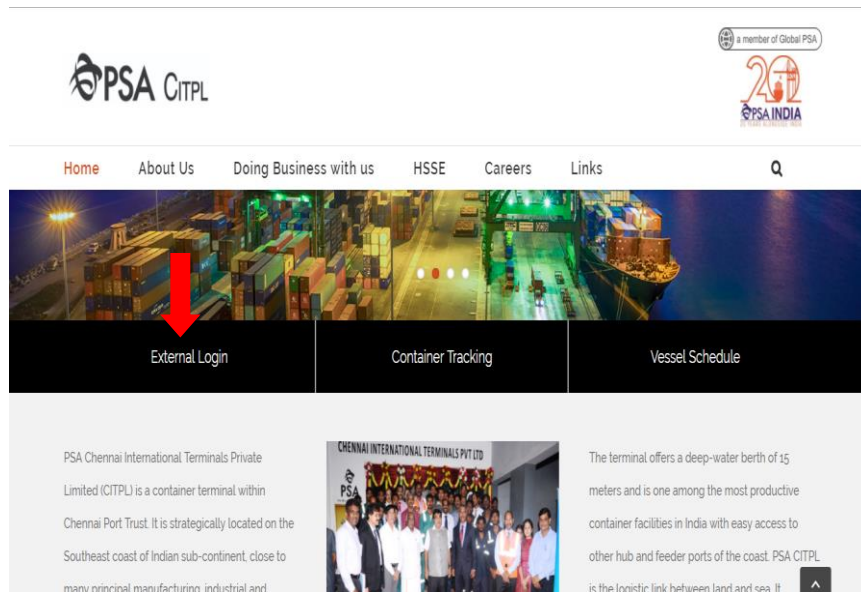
PSA CITPL

a member of Global PSA

20

PSA INDIA

Home About Us Doing Business with us HSSE Careers Links

External Login

Container Tracking

Vessel Schedule

PSA Chennai International Terminals Private Limited (CITPL) is a container terminal within Chennai Port Trust. It is strategically located on the Southeast coast of Indian sub-continent, close to many principal manufacturing, industrial and

CHENNAI INTERNATIONAL TERMINALS PVT LTD

PSA

The terminal offers a deep-water berth of 15 meters and is one among the most productive container facilities in India with easy access to other hub and feeder ports of the coast. PSA CITPL is the logistic link between land and sea. It